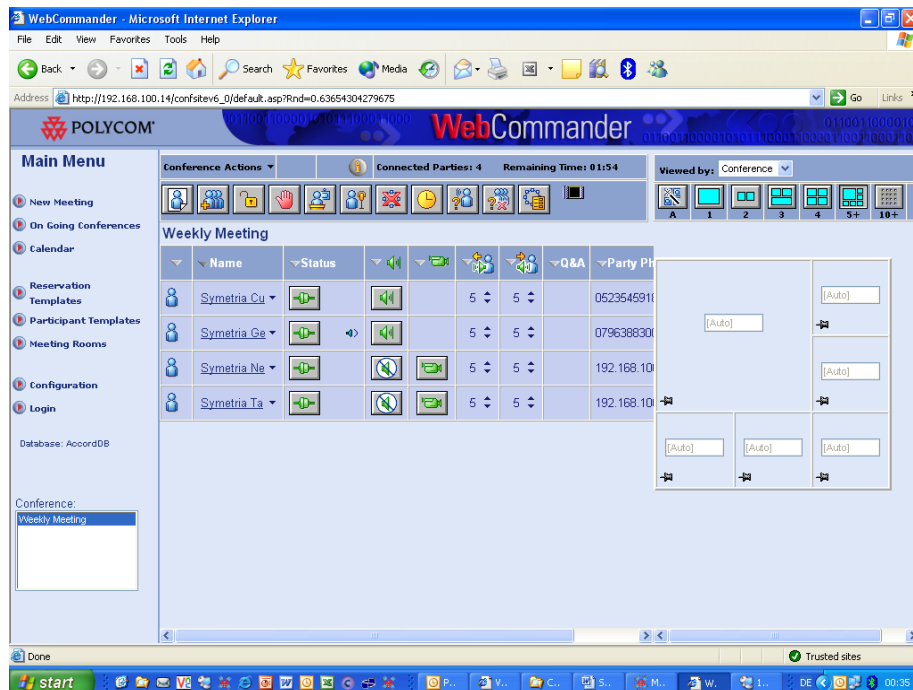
WebCommander - Microsoft Internet Explorer

File Edit View Favorites Tools Help

Back Search Favorites Media

Address http://192.168.100.14/confsitev6_0/default.asp?Rnd=0.63654304279675 Go Links

POLYCOM WebCommander

Main Menu

New Meeting
On Going Conferences
Calendar
Reservation Templates
Participant Templates
Meeting Rooms
Configuration
Login

Database: AccordDB

Conference:
Weekly Meeting

Conference Actions Connected Parties: 4 Remaining Time: 01:54

Viewed by: Conference

A 1 2 3 4 5+ 10+

Weekly Meeting

| | Name | Status | | | | | Q&A | Party Ph |
|---|---|---|---|---|---|---|---|---|
| | Symetria Cu | | | | 5 | 5 | | 052354591 |
| | Symetria Ge | | | | 5 | 5 | | 0796388300 |
| | Symetria Ne | | | | 5 | 5 | | 192.168.10 |
| | Symetria Ta | | | | 5 | 5 | | 192.168.10 |

[Auto]
[Auto]
[Auto]
[Auto]
[Auto]
[Auto]

Done Trusted sites

start P... V... C... S... M... W... 1... DE 00:35